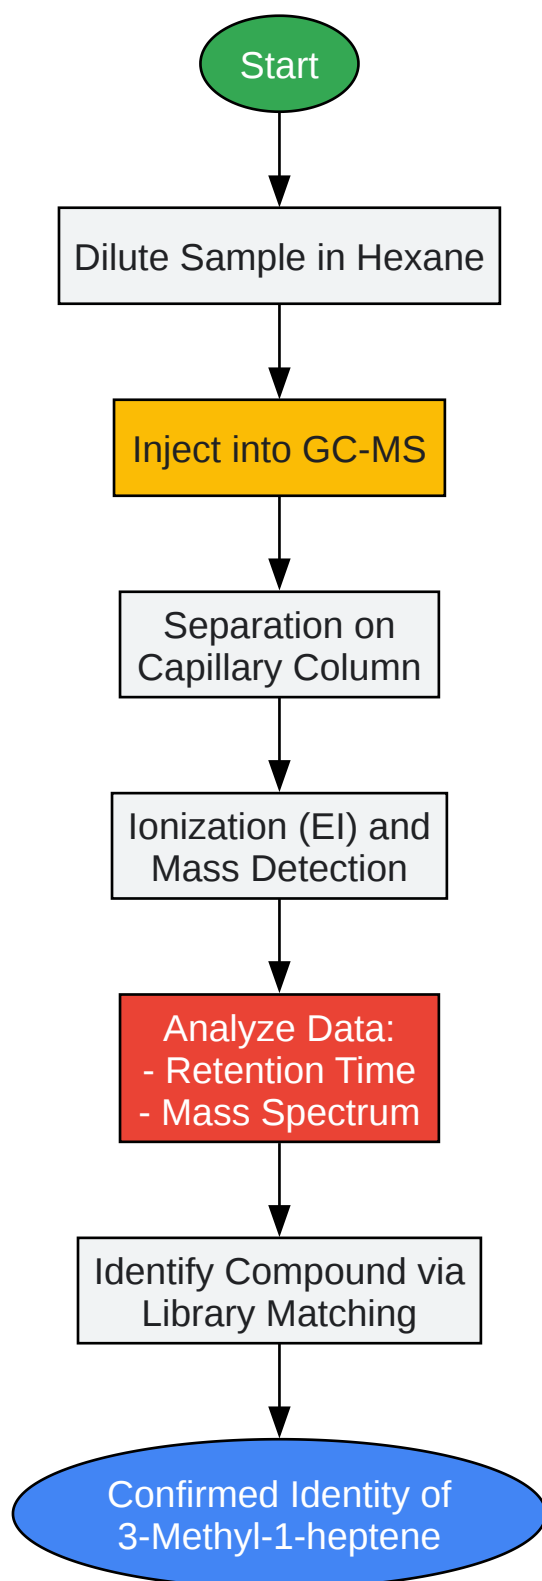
Start

Dilute Sample in Hexane

Inject into GC-MS

Separation on Capillary Column

Ionization (EI) and Mass Detection

Analyze Data:
- Retention Time
- Mass Spectrum

Identify Compound via Library Matching

Confirmed Identity of 3-Methyl-1-heptene